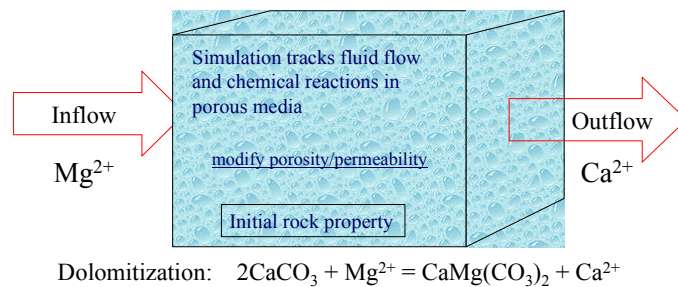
Inflow

$Mg^{2+}$

Simulation tracks fluid flow and chemical reactions in porous media

modify porosity/permeability

Initial rock property

Outflow

$Ca^{2+}$

Dolomitization: $2CaCO_3 + Mg^{2+} = CaMg(CO_3)_2 + Ca^{2+}$